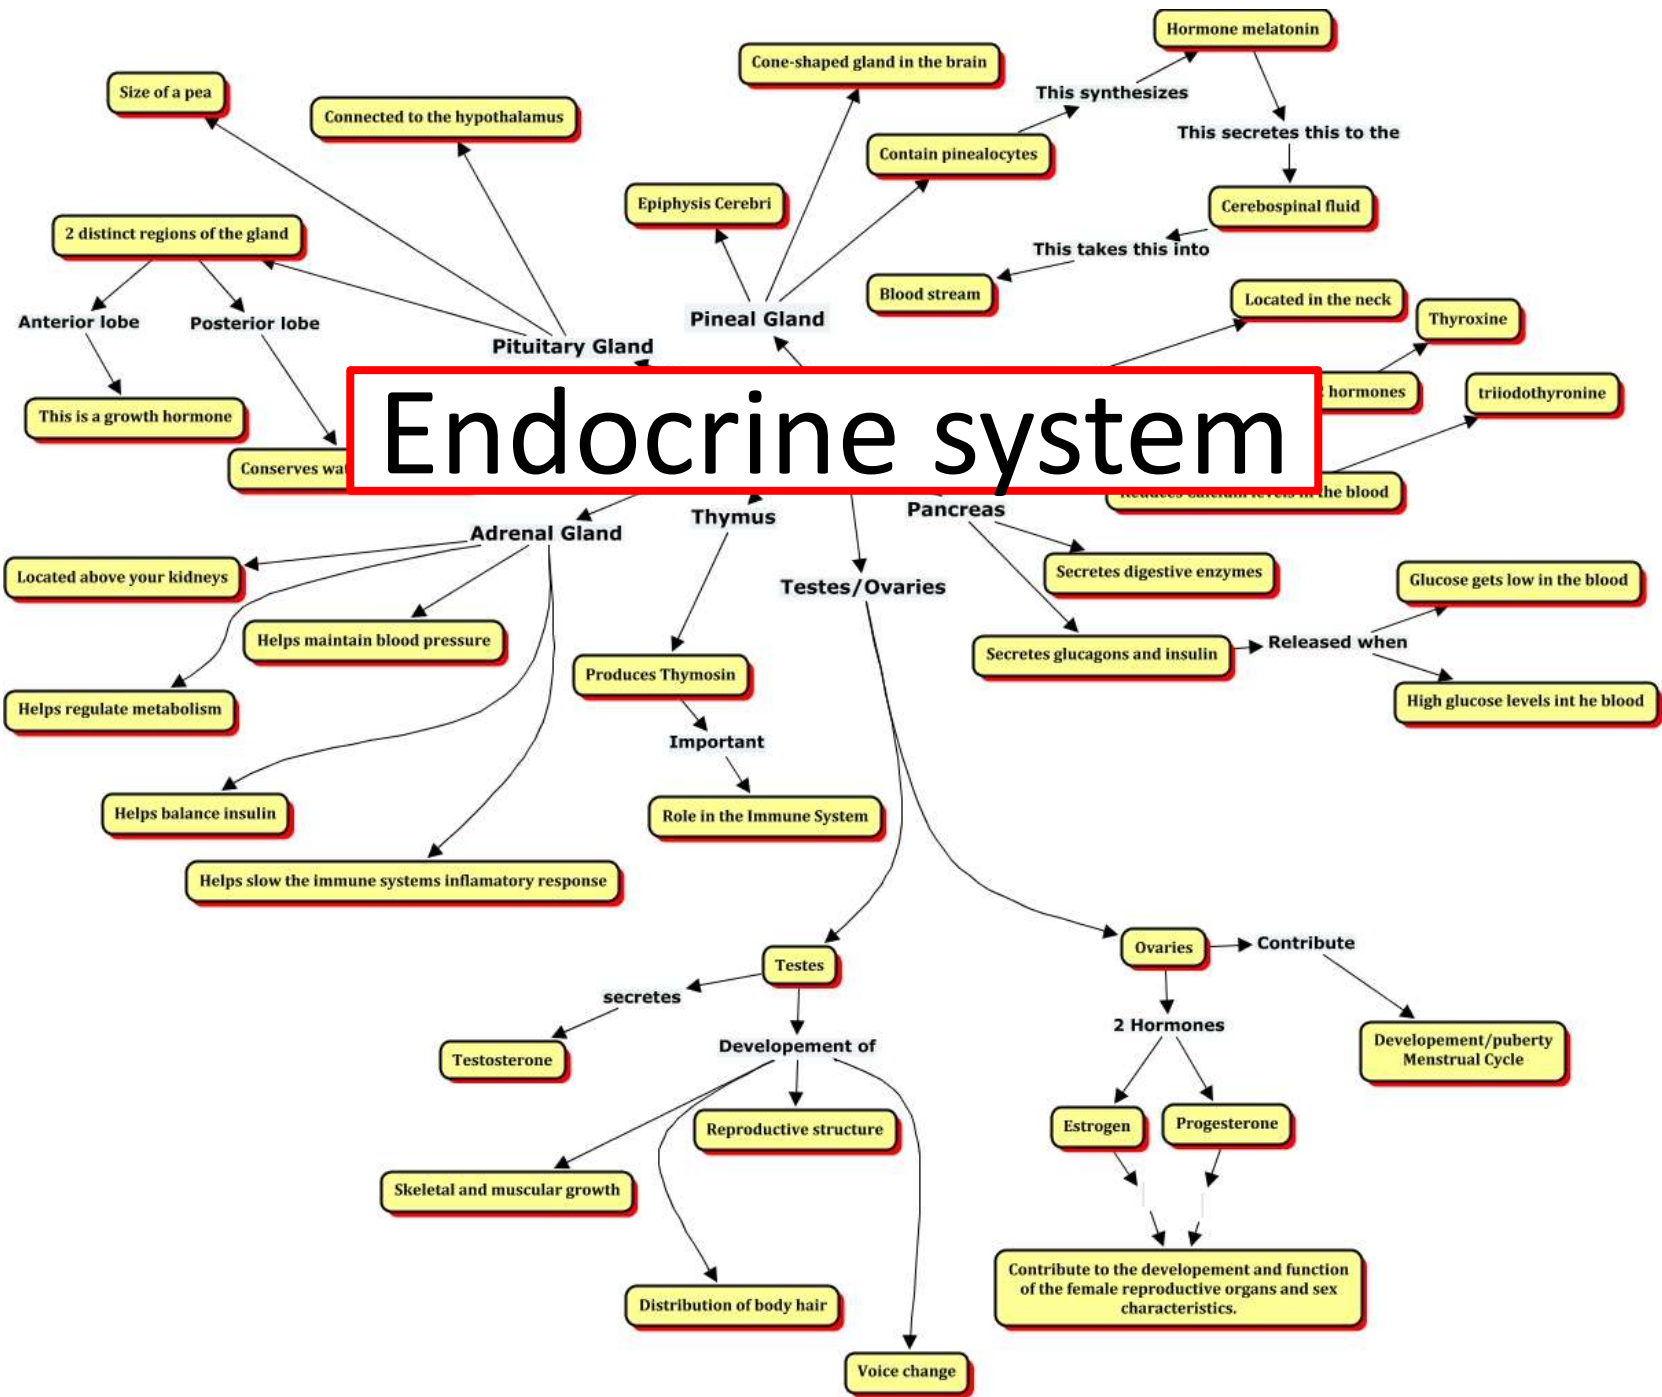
Endocrine system

Pituitary Gland

Size of a pea

Connected to the hypothalamus

2 distinct regions of the gland

Anterior lobe

Posterior lobe

This is a growth hormone

Conserves wa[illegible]

Pineal Gland

Cone-shaped gland in the brain

Epiphysis Cerebri

Contain pinealocytes

This synthesizes

Hormone melatonin

This secretes this to the

Cerebospinal fluid

This takes this into

Blood stream

Located in the neck

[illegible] hormones

Thyroxine

triiodothyronine

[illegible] the blood

Adrenal Gland

Located above your kidneys

Helps maintain blood pressure

Helps regulate metabolism

Helps balance insulin

Helps slow the immune systems inflamatory response

Thymus

Produces Thymosin

Important

Role in the Immune System

Pancreas

Secretes digestive enzymes

Secretes glucagons and insulin

Released when

Glucose gets low in the blood

High glucose levels int he blood

Testes/Ovaries

Testes

secretes

Testosterone

Developement of

Reproductive structure

Skeletal and muscular growth

Distribution of body hair

Voice change

Ovaries

Contribute

Developement/puberty Menstrual Cycle

2 Hormones

Estrogen

Progesterone

Contribute to the developement and function of the female reproductive organs and sex characteristics.